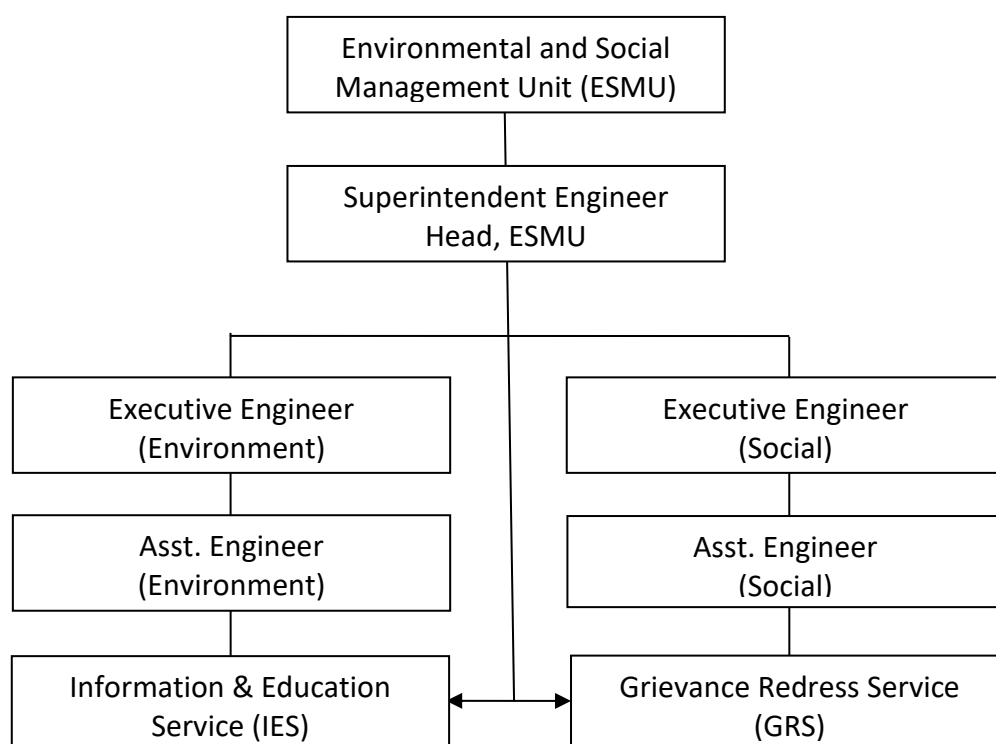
Environmental and Social Management Unit (ESMU)

Superintendent Engineer
Head, ESMU

Executive Engineer
(Environment)

Asst. Engineer
(Environment)

Information & Education Service (IES)

Executive Engineer
(Social)

Asst. Engineer
(Social)

Grievance Redress Service
(GRS)